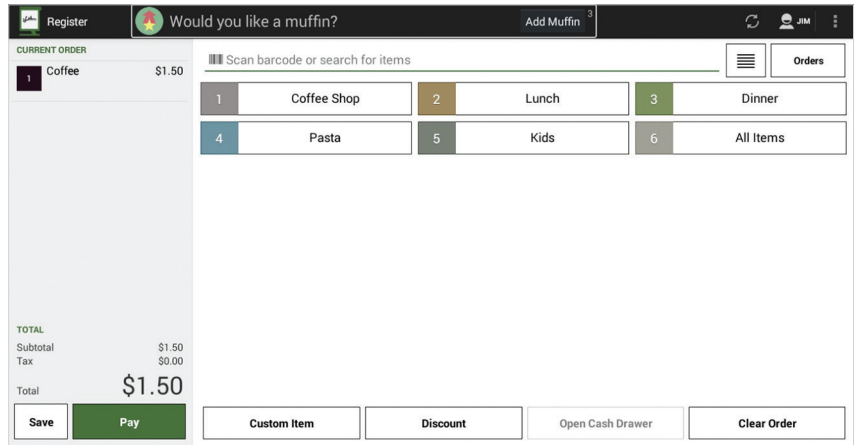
Register

Would you like a muffin?

Add Muffin 3

JIM

CURRENT ORDER

1 Coffee $1.50

Scan barcode or search for items

Orders

1 Coffee Shop

2 Lunch

3 Dinner

4 Pasta

5 Kids

6 All Items

TOTAL

Subtotal $1.50

Tax $0.00

Total $1.50

Save

Pay

Custom Item

Discount

Open Cash Drawer

Clear Order